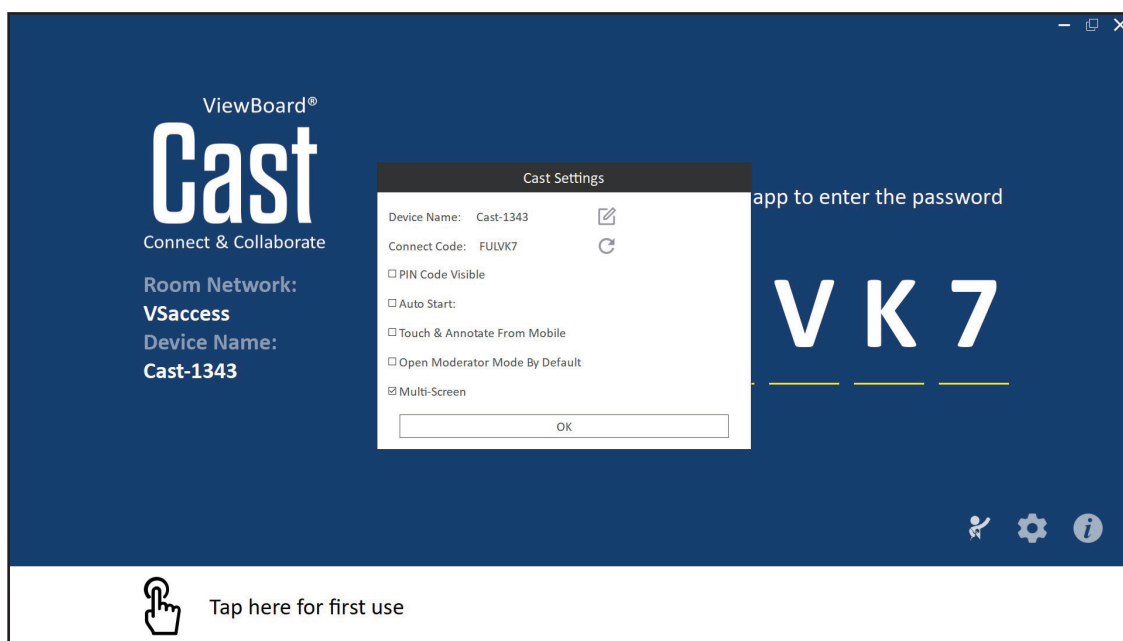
ViewBoard®
Cast
Connect & Collaborate

Room Network:
VSaccess
Device Name:
Cast-1343

app to enter the password

V K 7

Cast Settings

Device Name: Cast-1343

Connect Code: FULVK7

☐ PIN Code Visible

☐ Auto Start:

☐ Touch & Annotate From Mobile

☐ Open Moderator Mode By Default

☑ Multi-Screen

OK

Tap here for first use